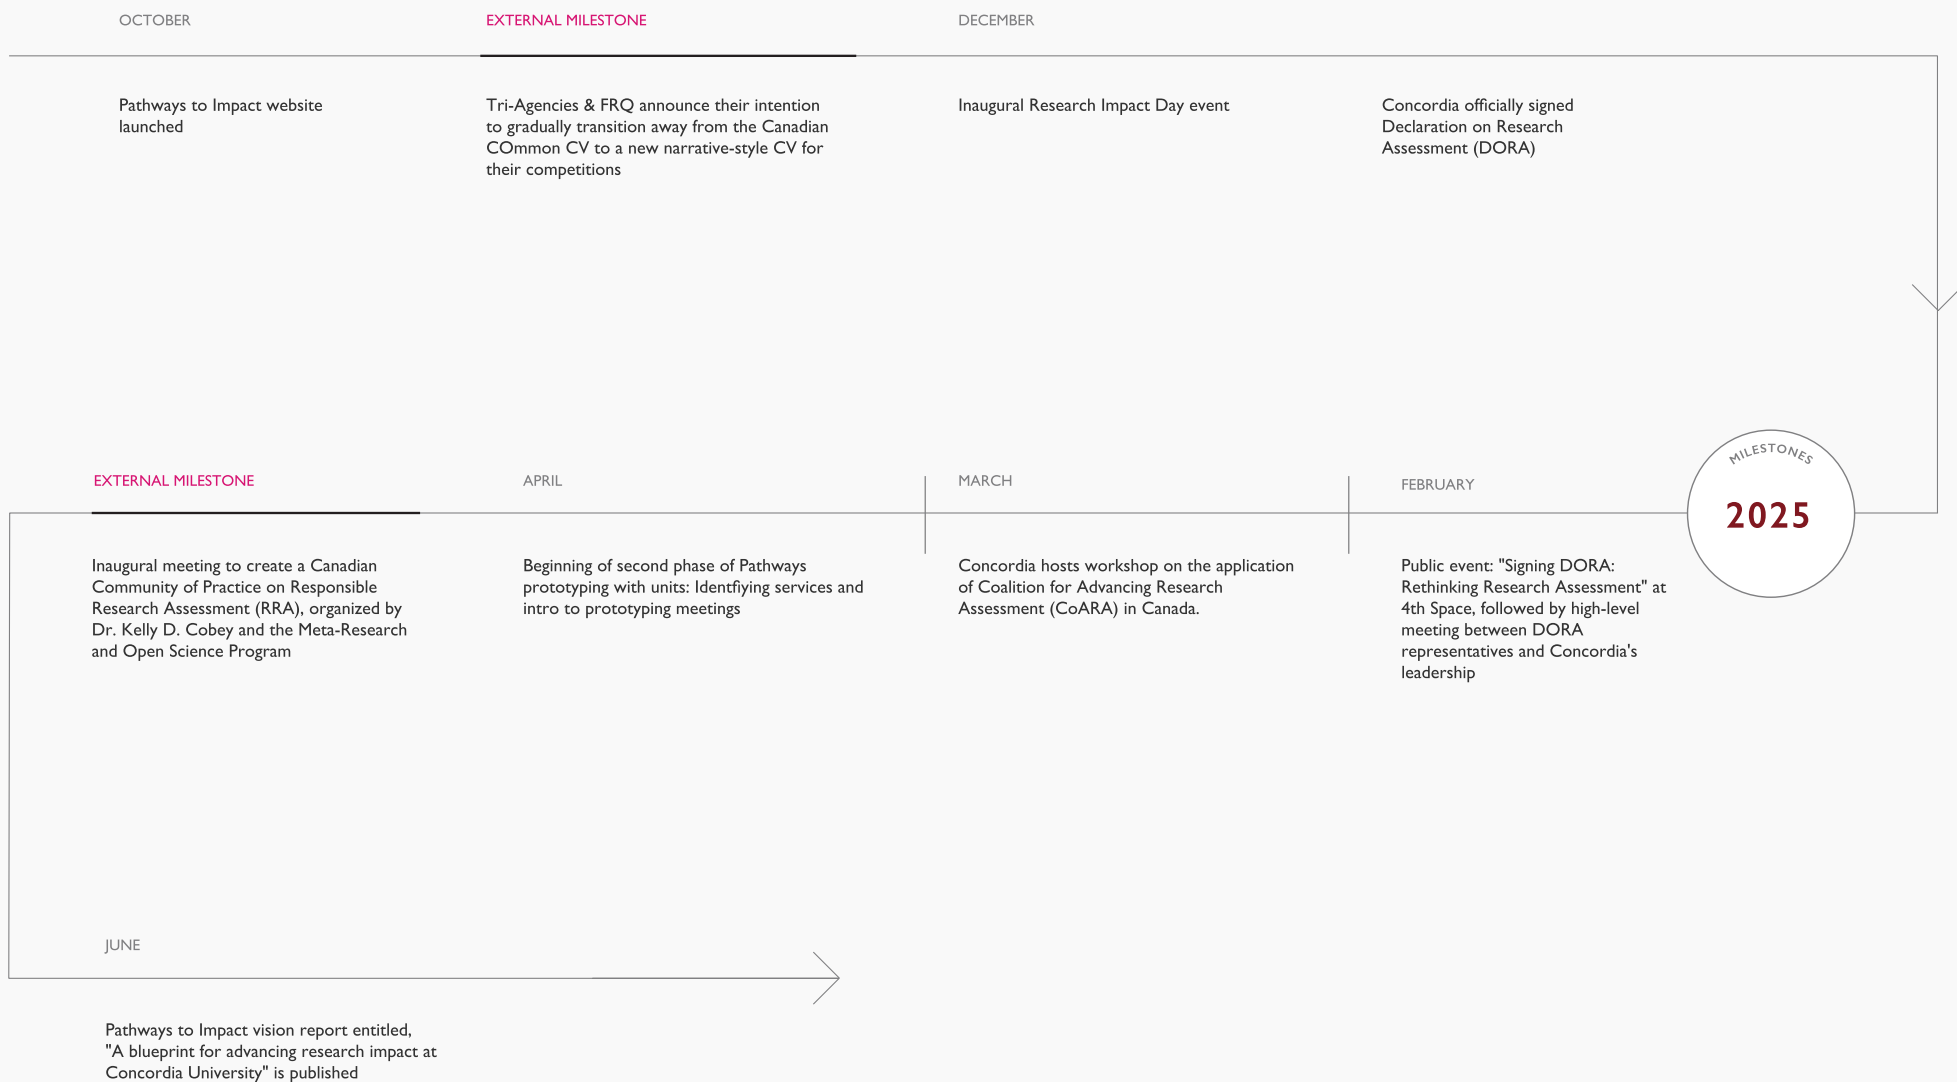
OCTOBER

Pathways to Impact website launched

EXTERNAL MILESTONE

Tri-Agencies & FRQ announce their intention to gradually transition away from the Canadian COmmon CV to a new narrative-style CV for their competitions

DECEMBER

Inaugural Research Impact Day event

Concordia officially signed Declaration on Research Assessment (DORA)

MILESTONES

2025

FEBRUARY

Public event: "Signing DORA: Rethinking Research Assessment" at 4th Space, followed by high-level meeting between DORA representatives and Concordia's leadership

MARCH

Concordia hosts workshop on the application of Coalition for Advancing Research Assessment (CoARA) in Canada.

APRIL

Beginning of second phase of Pathways prototyping with units: Identfiying services and intro to prototyping meetings

EXTERNAL MILESTONE

Inaugural meeting to create a Canadian Community of Practice on Responsible Research Assessment (RRA), organized by Dr. Kelly D. Cobey and the Meta-Research and Open Science Program

JUNE

Pathways to Impact vision report entitled, "A blueprint for advancing research impact at Concordia University" is published